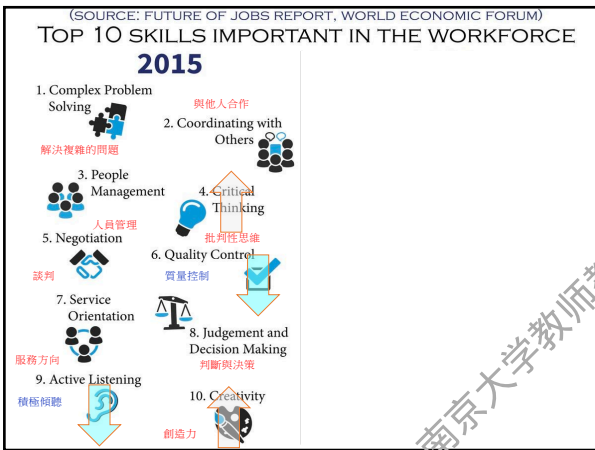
(SOURCE: FUTURE OF JOBS REPORT, WORLD ECONOMIC FORUM)
TOP 10 SKILLS IMPORTANT IN THE WORKFORCE

2015

1. Complex Problem Solving
解決複雜的問題

與他人合作
2. Coordinating with Others

3. People Management
人員管理

4. Critical Thinking
批判性思維

5. Negotiation
談判

6. Quality Control
質量控制

7. Service Orientation
服務方向

8. Judgement and Decision Making
判斷與決策

9. Active Listening
積極傾聽

10. Creativity
創造力

南京大学教师